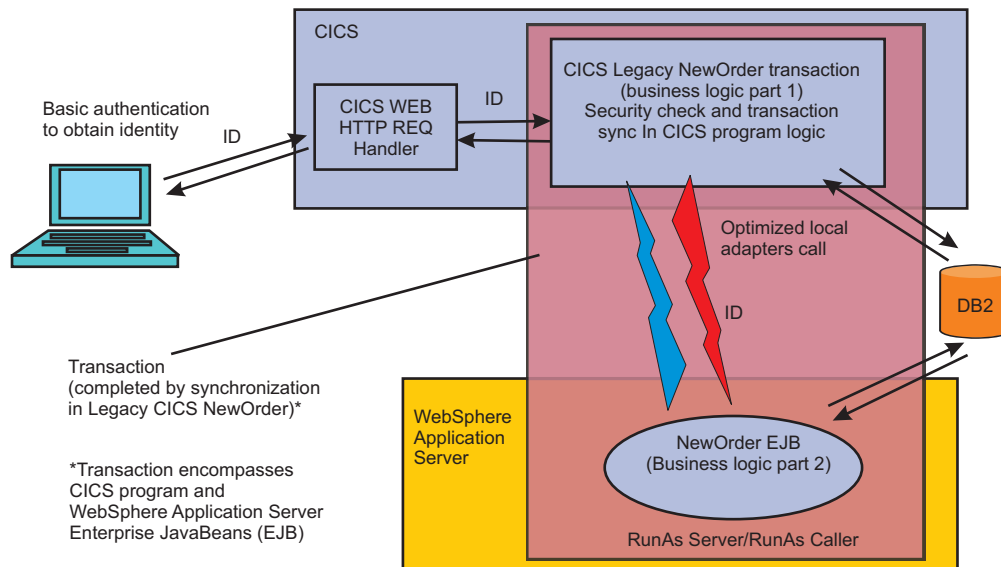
CICS

Basic authentication to obtain identity

ID

CICS WEB HTTP REQ Handler

ID

CICS Legacy NewOrder transaction (business logic part 1) Security check and transaction sync In CICS program logic

Optimized local adapters call

ID

DB2

Transaction (completed by synchronization in Legacy CICS NewOrder)*

WebSphere Application Server

*Transaction encompasses CICS program and WebSphere Application Server Enterprise JavaBeans (EJB)

NewOrder EJB (Business logic part 2)

RunAs Server/RunAs Caller